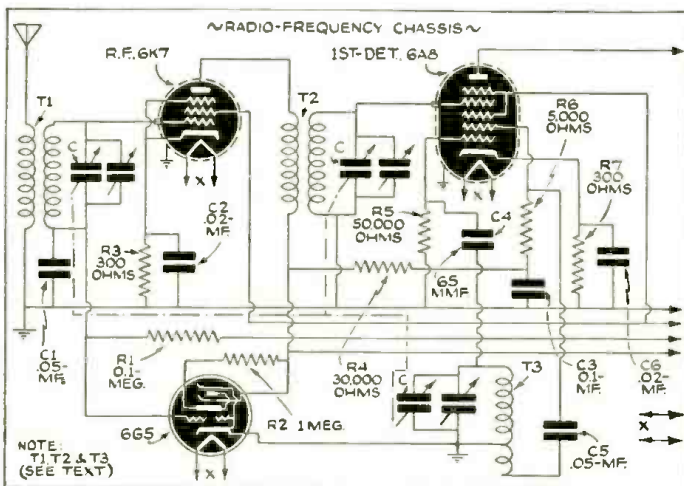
~RADIO-FREQUENCY CHASSIS~

R.F. 6K7

1ST-DET. 6A8

T1

T2

C

C

C2 .02-MF.

R3 300 OHMS

R5 50,000 OHMS

R6 5,000 OHMS

R7 300 OHMS

C4

65 MMF

C1 .05-MF.

R1 0.1-MEG.

R2 1 MEG.

R4 30,000 OHMS

C

T3

C3 0.1-MF.

C6 .02-MF.

C5 .05-MF.

6G5

X

X

X

X

NOTE: T1, T2 & T3 (SEE TEXT)